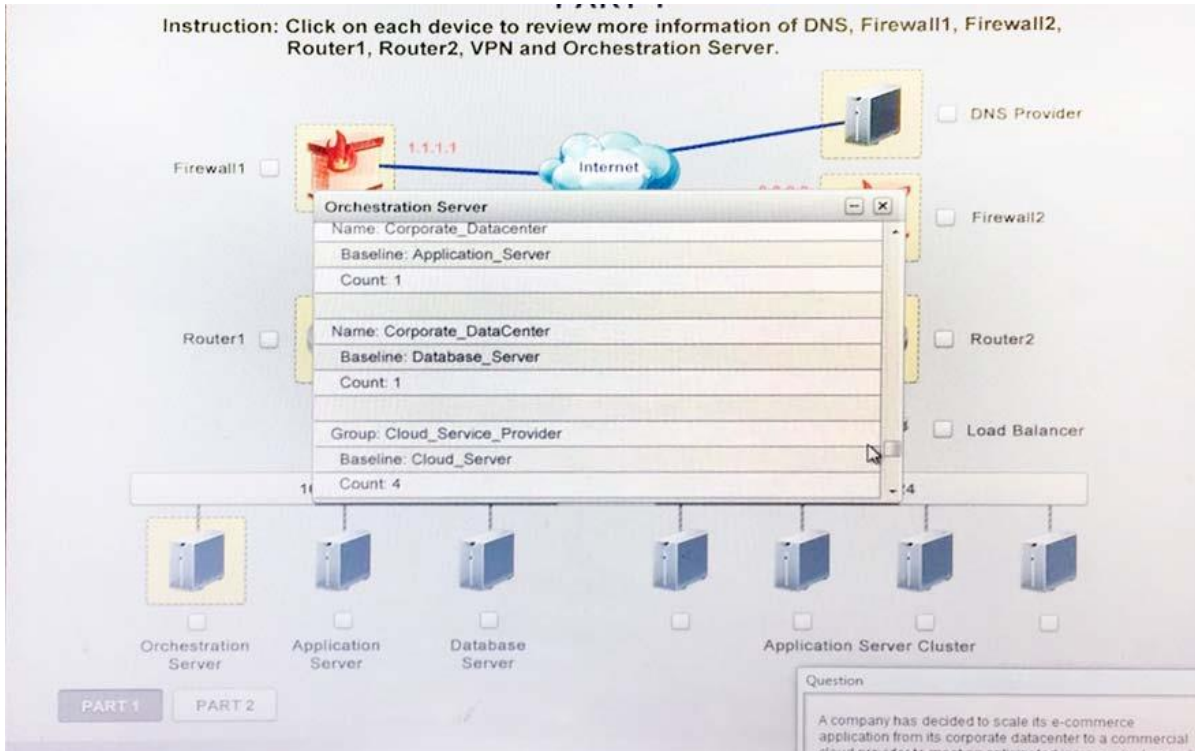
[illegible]

Instruction: Click on each device to review more information of DNS, Firewall1, Firewall2, Router1, Router2, VPN and Orchestration Server.

1.1.1.1

Internet

DNS Provider

Firewall1

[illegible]

Firewall2

Orchestration Server

Name: Corporate_Datacenter

Baseline: Application_Server

Count: 1

Name: Corporate_DataCenter

Baseline: Database_Server

Count: 1

Group: Cloud_Service_Provider

Baseline: Cloud_Server

Count: 4

Router1

Router2

Load Balancer

1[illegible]

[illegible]24

Orchestration Server

Application Server

Database Server

Application Server Cluster

PART 1

PART 2

Question

A company has decided to scale its e-commerce application from its corporate datacenter to a commercial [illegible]